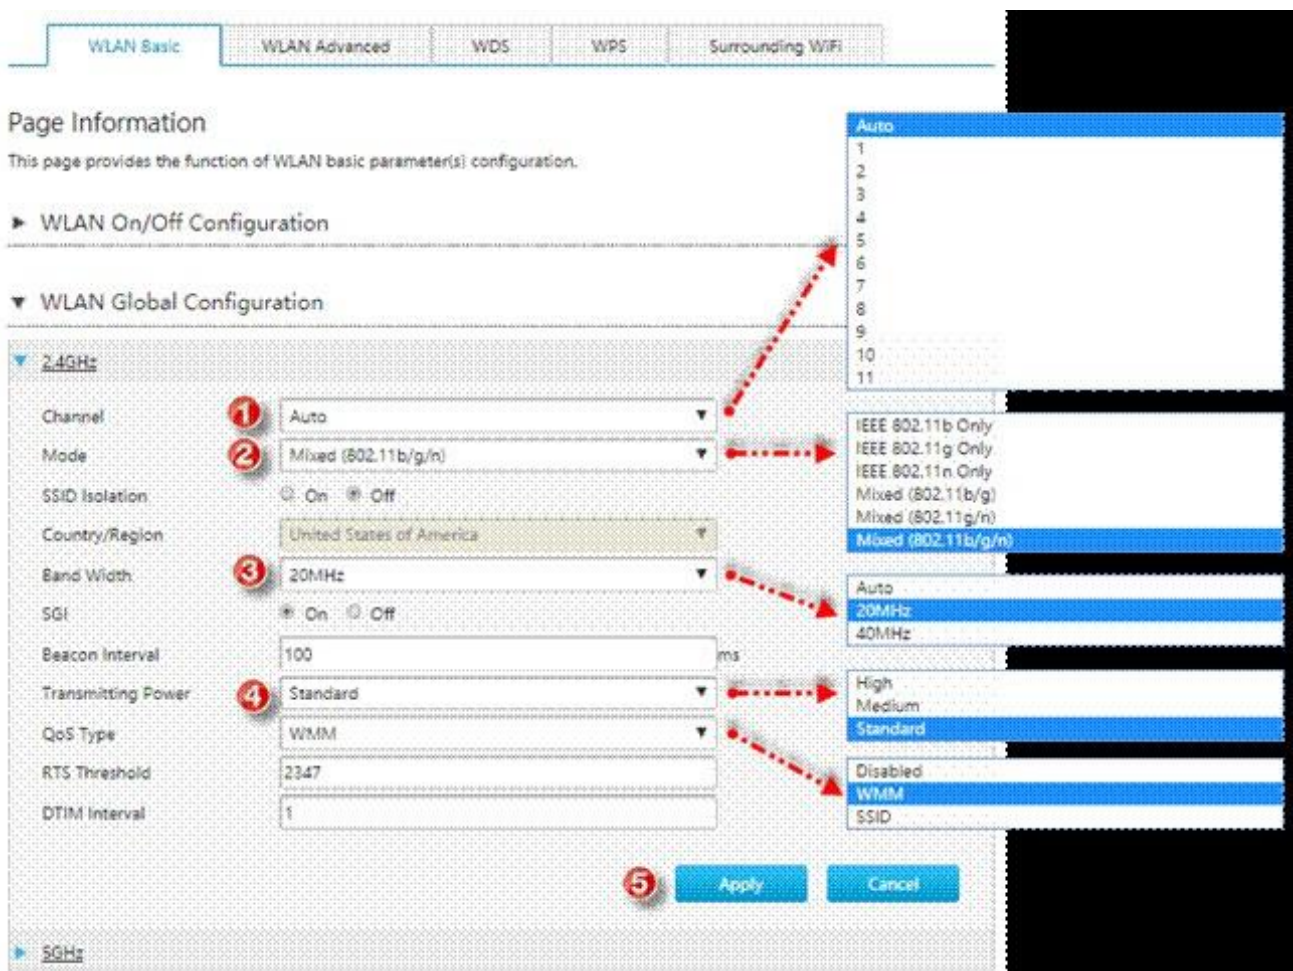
WLAN Basic | WLAN Advanced | WDS | WPS | Surrounding WiFi

Page Information

This page provides the function of WLAN basic parameter(s) configuration.

► WLAN On/Off Configuration

▼ WLAN Global Configuration

▼ 2.4GHz

Channel ① Auto

Mode ② Mixed (802.11b/g/n)

SSID Isolation ○ On ◉ Off

Country/Region United States of America

Band Width ③ 20MHz

SGI ◉ On ○ Off

Beacon Interval 100 ms

Transmitting Power ④ Standard

QoS Type WMM

RTS Threshold 2347

DTIM Interval 1

⑤ Apply Cancel

► 5GHz

Auto
1
2
3
4
5
6
7
8
9
10
11

IEEE 802.11b Only
IEEE 802.11g Only
IEEE 802.11n Only
Mixed (802.11b/g)
Mixed (802.11g/n)
Mixed (802.11b/g/n)

Auto
20MHz
40MHz

High
Medium
Standard

Disabled
WMM
SSID